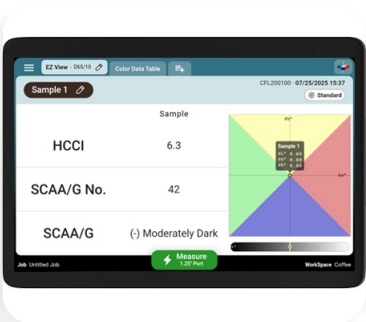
EZ View - D65/10

Color Data Table

CFL200100 · 07/25/2025 15:37

Sample 1

Standard

Sample

HCCI 6.3

SCAA/G No. 42

SCAA/G (-) Moderately Dark

Sample 1
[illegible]
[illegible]
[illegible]

Job Untitled Job

Measure
1.25" Port

WorkSpace Coffee